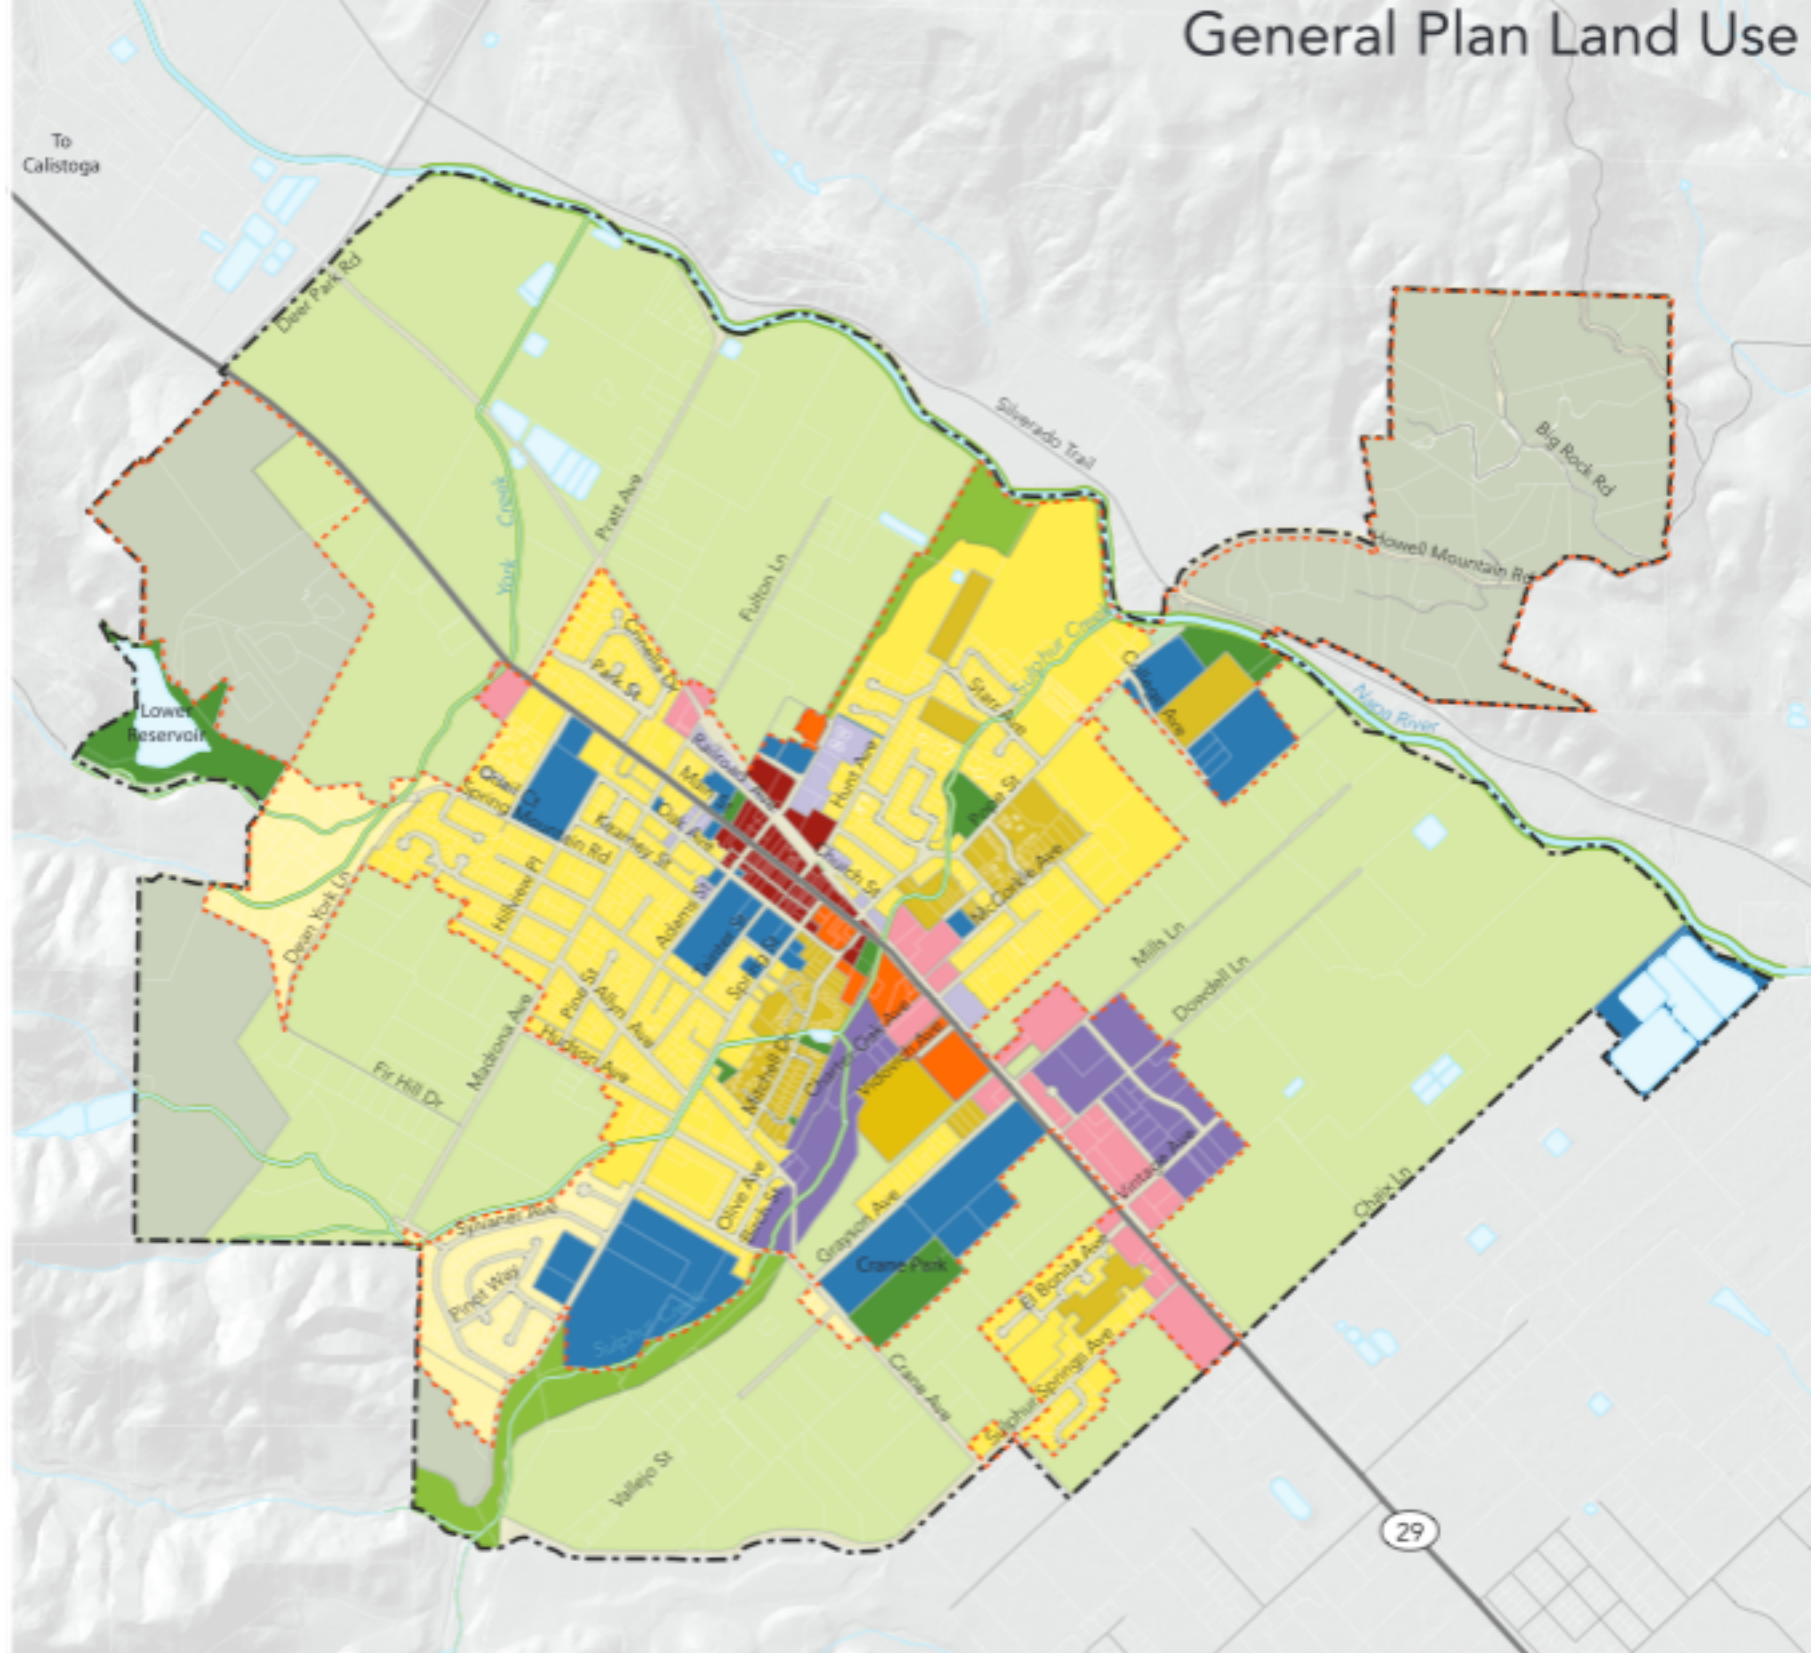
General Plan Land Use

To Calistoga

Deer Park Rd

Silverado Trail

Big Rock Rd

Howell Mountain Rd

Napa River

York Creek

Pratt Ave

Fulton Ln

Sulphur Creek

Crinella Dr

Park St

Lower Reservoir

Railroad Ave

Main St

Hunt Ave

Starr Ave

Pope St

Oak Ave

Kearney St

Spring Mountain Rd

Church St

McCorkle Ave

Adams St

Hillview Pl

Dean York Ln

Pine St

Allyn Ave

Madrona Ave

Hudson Ave

Fir Hill Dr

Mills Ln

Dowdell Ln

Mitchell Dr

Charter Oak Ave

Vintage Ave

Chaix Ln

Olive Ave

Grayson Ave

Crane Park

Sylvaner Ave

Pinot Way

El Bonita Ave

Sulphur Springs Ave

Crane Ave

Vallejo St

Sulphur Creek

29